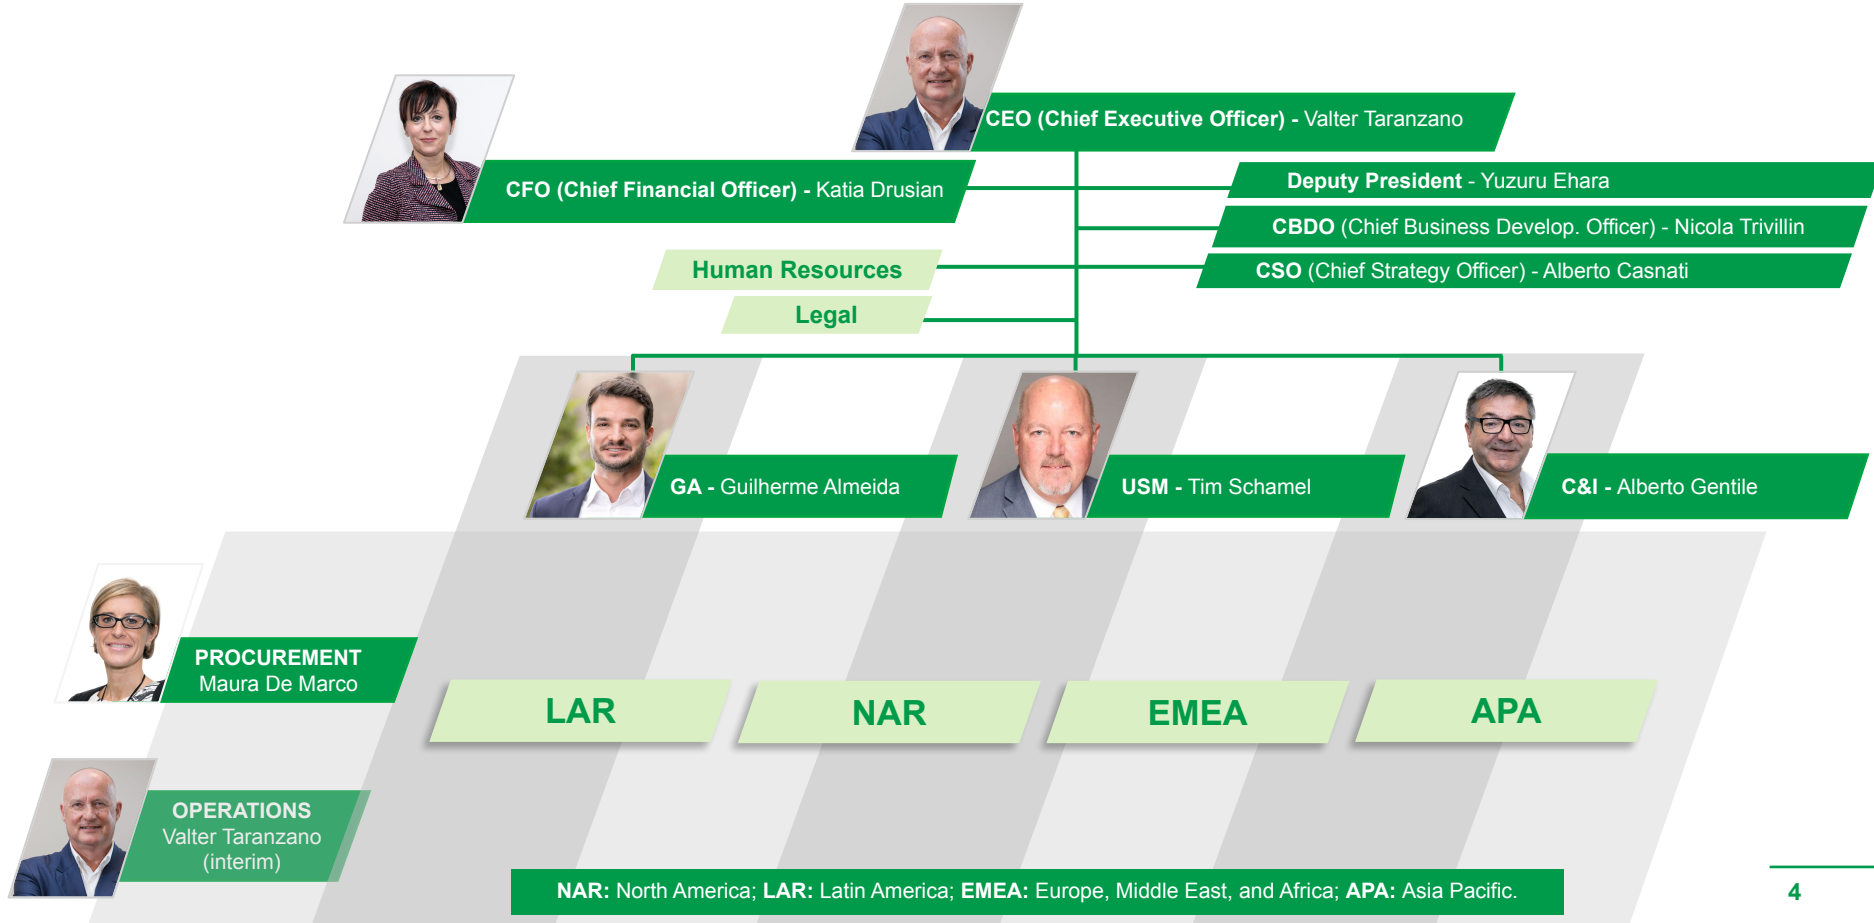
CEO (Chief Executive Officer) - Valter Taranzano

CFO (Chief Financial Officer) - Katia Drusian

Deputy President - Yuzuru Ehara

CBDO (Chief Business Develop. Officer) - Nicola Trivillin

Human Resources

CSO (Chief Strategy Officer) - Alberto Casnati

Legal

GA - Guilherme Almeida

USM - Tim Schamel

C&I - Alberto Gentile

PROCUREMENT
Maura De Marco

LAR

NAR

EMEA

APA

OPERATIONS
Valter Taranzano
(interim)

NAR: North America; LAR: Latin America; EMEA: Europe, Middle East, and Africa; APA: Asia Pacific.

4